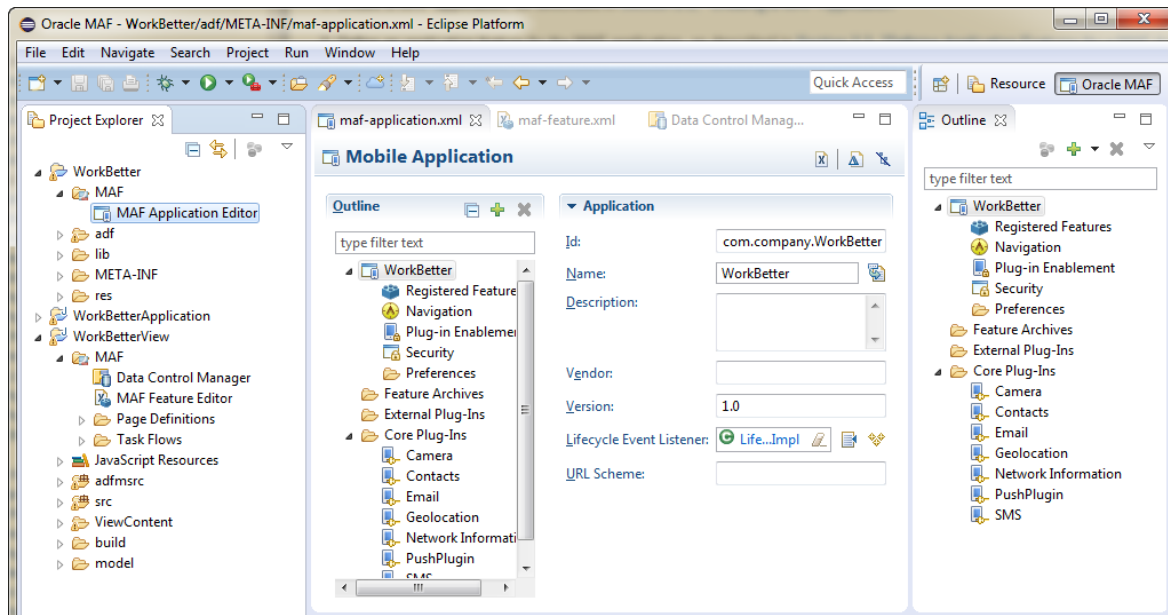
Oracle MAF - WorkBetter/adf/META-INF/maf-application.xml - Eclipse Platform

File Edit Navigate Search Project Run Window Help

Quick Access

Resource Oracle MAF

Project Explorer

WorkBetter
MAF
MAF Application Editor
adf
lib
META-INF
res
WorkBetterApplication
WorkBetterView
MAF
Data Control Manager
MAF Feature Editor
Page Definitions
Task Flows
JavaScript Resources
adfmsrc
src
ViewContent
build
model

maf-application.xml maf-feature.xml Data Control Manag...

Mobile Application

Outline

type filter text

WorkBetter
Registered Feature
Navigation
Plug-in Enablemer
Security
Preferences
Feature Archives
External Plug-ins
Core Plug-Ins
Camera
Contacts
Email
Geolocation
Network Informati
PushPlugin
SMS

Application

Id: com.company.WorkBetter
Name: WorkBetter
Description:
Vendor:
Version: 1.0
Lifecycle Event Listener: Life...Impl
URL Scheme:

Outline

type filter text

WorkBetter
Registered Features
Navigation
Plug-in Enablement
Security
Preferences
Feature Archives
External Plug-Ins
Core Plug-Ins
Camera
Contacts
Email
Geolocation
Network Information
PushPlugin
SMS